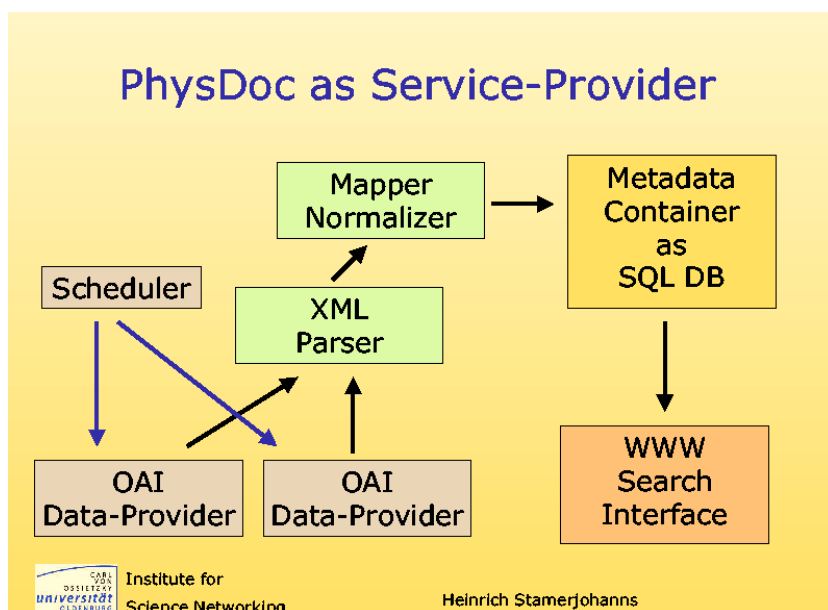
PhysDoc as Service-Provider

Mapper Normalizer

Metadata Container as SQL DB

Scheduler

XML Parser

OAI Data-Provider

OAI Data-Provider

WWW Search Interface

CARL VON OSSIETZKY universität OLDENBURG

Institute for Science Networking

Heinrich Stamerjohanns